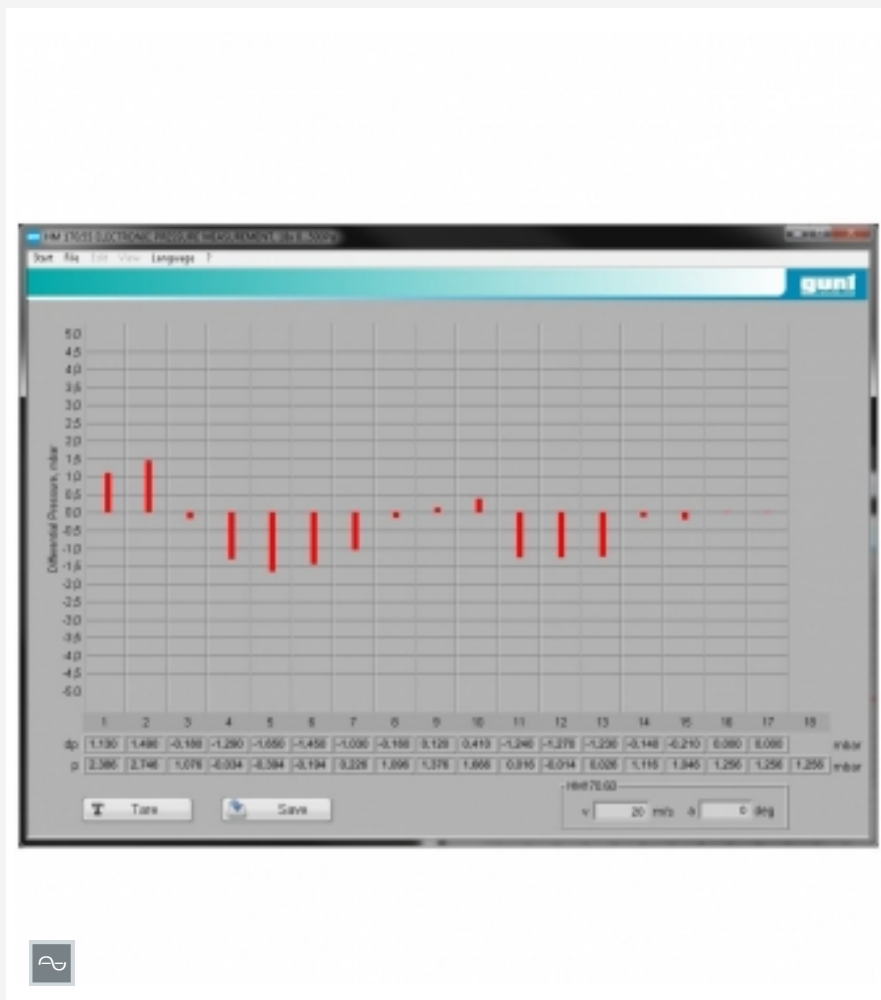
HM 170.55 ELECTRONIC PRESSURE MEASUREMENT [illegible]

Start File Edit View Language ?

gunt

5.0
4.5
4.0
3.5
3.0
2.5
2.0
1.5
1.0
0.5
0.0
-0.5
-1.0
-1.5
-2.0
-2.5
-3.0
-3.5
-4.0
-4.5
-5.0

Differential Pressure, mbar

| | 1 | 2 | 3 | 4 | 5 | 6 | 7 | 8 | 9 | 10 | 11 | 12 | 13 | 14 | 15 | 16 | 17 | 18 | |
|---|---|---|---|---|---|---|---|---|---|---|---|---|---|---|---|---|---|---|---|
| dp | 1,130 | 1,490 | -0,180 | -1,290 | -1,650 | -1,450 | -1,030 | -0,160 | 0,120 | 0,410 | -1,240 | -1,270 | -1,230 | -0,140 | -0,210 | 0,080 | 0,080 | | mbar |
| p | 2,386 | 2,746 | 1,076 | -0,034 | -0,394 | -0,194 | 0,226 | 1,096 | 1,376 | 1,666 | 0,016 | -0,014 | 0,026 | 1,116 | 1,046 | 1,256 | 1,256 | 1,256 | mbar |

Tare

Save

HM 170.60

v 20 m/s a 0 deg